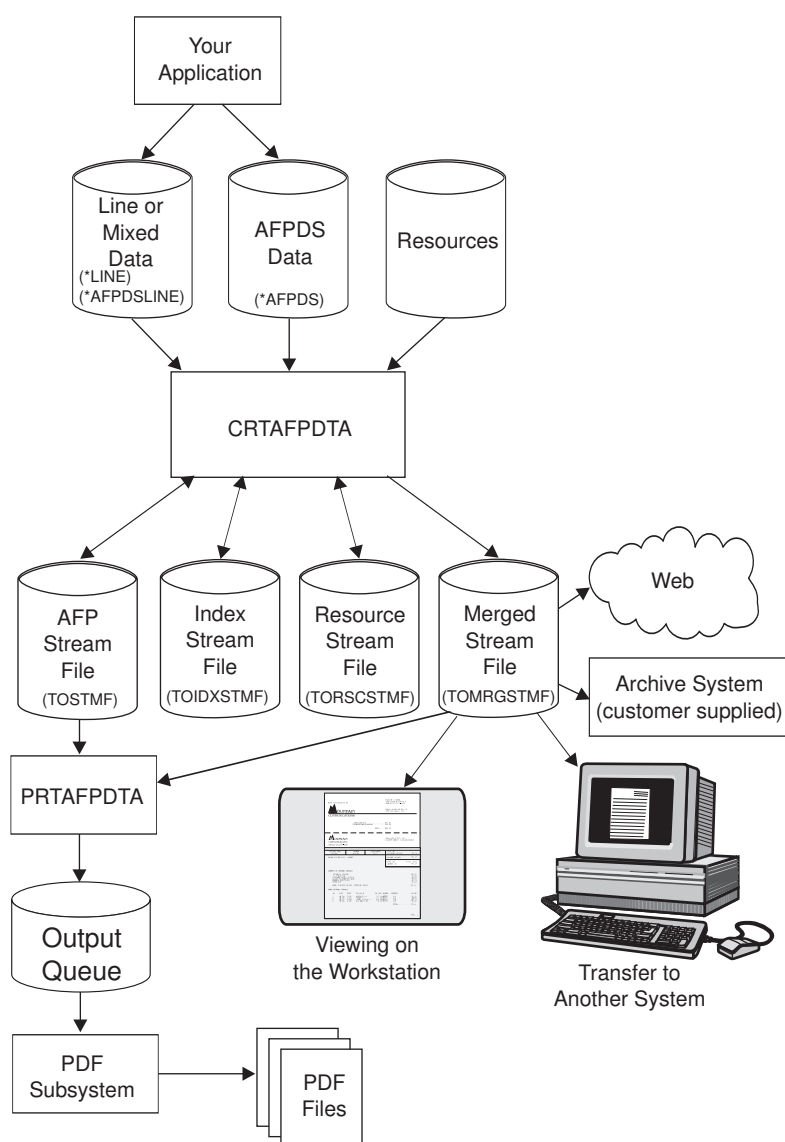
Your Application

Line or Mixed Data
(*LINE)
(*AFPDSLINE)

AFPDS Data
(*AFPDS)

Resources

CRTAFPDTA

AFP Stream File
(TOSTMF)

Index Stream File
(TOIDXSTMF)

Resource Stream File
(TORSCSTMF)

Merged Stream File
(TOMRGSTMF)

Web

Archive System (customer supplied)

PRTAFPDTA

Viewing on the Workstation

Transfer to Another System

Output Queue

PDF Subsystem

PDF Files